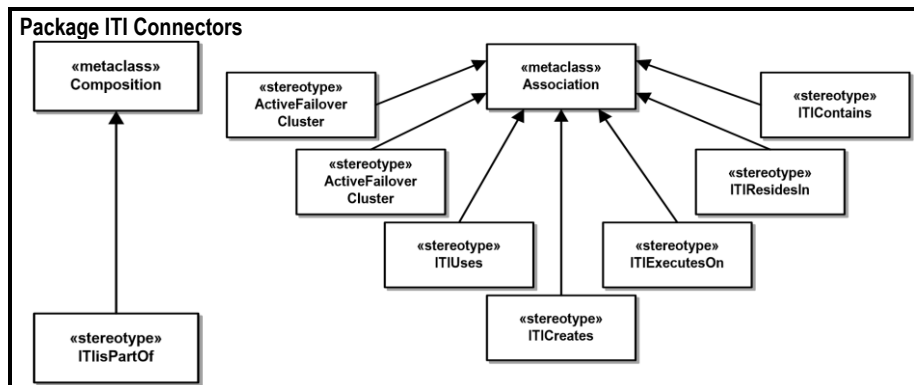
Package ITI Connectors

«metaclass»
Composition

«stereotype»
ITIisPartOf

«metaclass»
Association

«stereotype»
ActiveFailover Cluster

«stereotype»
ActiveFailover Cluster

«stereotype»
ITIUses

«stereotype»
ITICreates

«stereotype»
ITIExecutesOn

«stereotype»
ITIResidesIn

«stereotype»
ITIContains